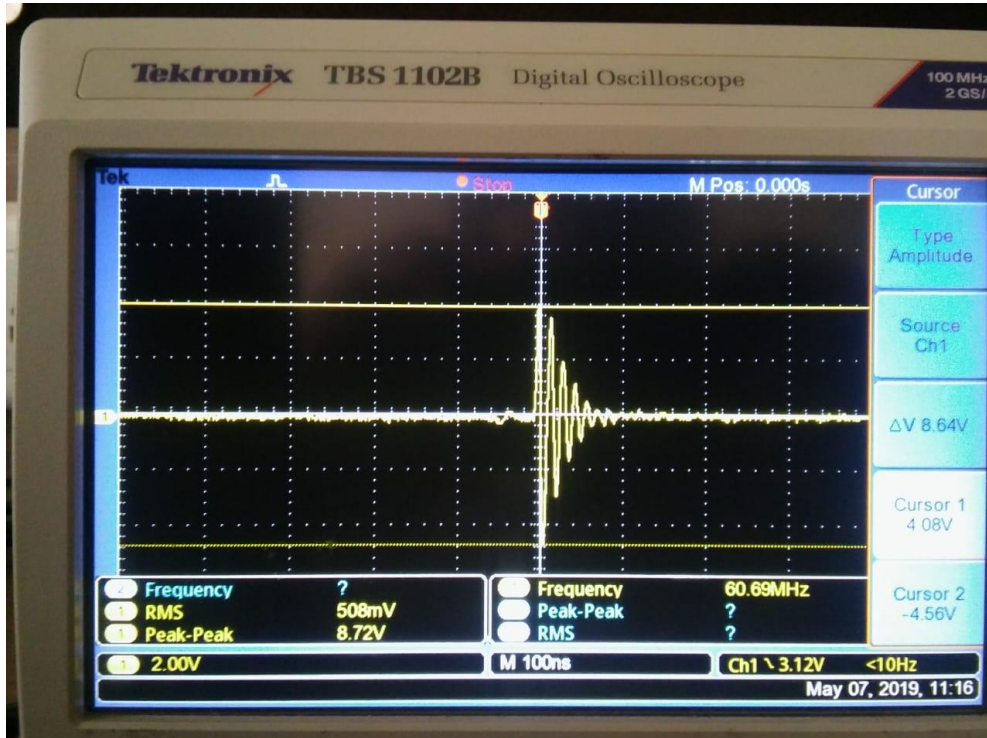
Tektronix TBS 1102B Digital Oscilloscope

100 MHz
2 GS/

Tek
Stop
M Pos: 0.000s

Cursor
Type
Amplitude
Source
Ch1
ΔV 8.64V
Cursor 1
4.08V
Cursor 2
-4.56V

| | Frequency | ? | | Frequency | 60.69MHz |
|---|---|---|---|---|---|
| 1 | RMS | 508mV | | Peak-Peak | ? |
| 1 | Peak-Peak | 8.72V | | RMS | ? |

1 2.00V
M 100ns
Ch1 ↘ 3.12V <10Hz
May 07, 2019, 11:16